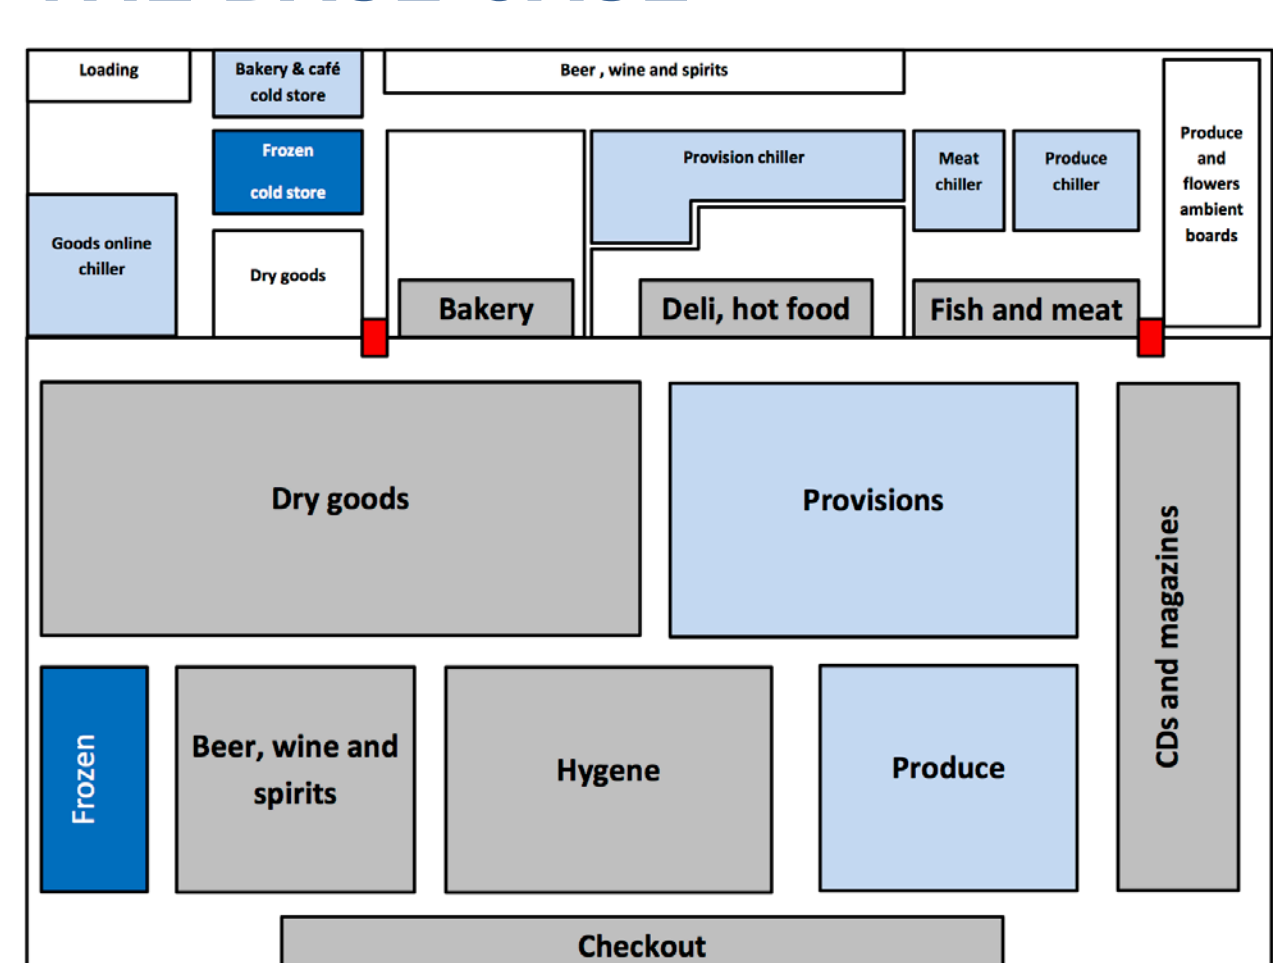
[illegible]

Loading

Bakery & café cold store

Beer , wine and spirits

Frozen cold store

Provision chiller

Meat chiller

Produce chiller

Produce and flowers ambient boards

Goods online chiller

Dry goods

Bakery

Deli, hot food

Fish and meat

Dry goods

Provisions

CDs and magazines

Frozen

Beer, wine and spirits

Hygene

Produce

Checkout